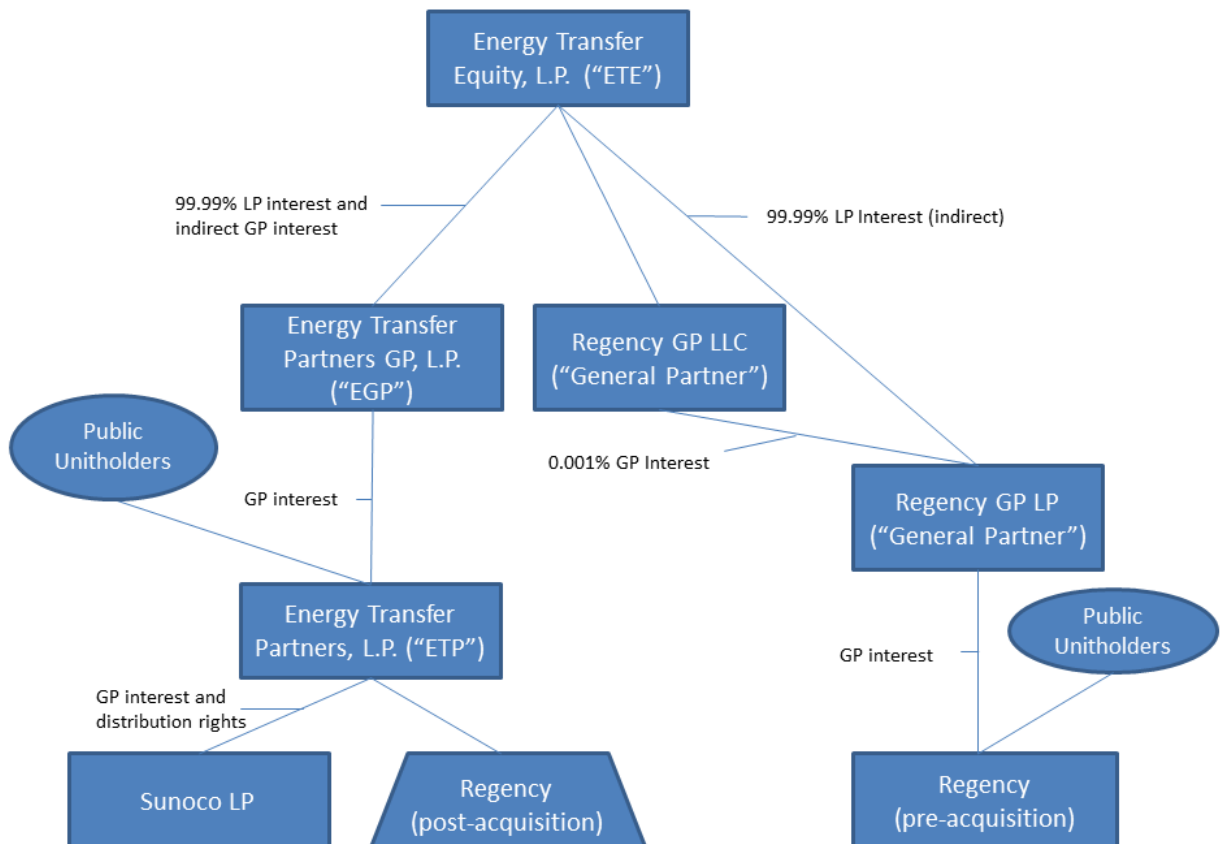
Energy Transfer Equity, L.P. (“ETE”)

99.99% LP interest and indirect GP interest

99.99% LP Interest (indirect)

Energy Transfer Partners GP, L.P. (“EGP”)

Regency GP LLC (“General Partner”)

Public Unitholders

0.001% GP Interest

GP interest

Regency GP LP (“General Partner”)

Energy Transfer Partners, L.P. (“ETP”)

Public Unitholders

GP interest

GP interest and distribution rights

Sunoco LP

Regency (post-acquisition)

Regency (pre-acquisition)